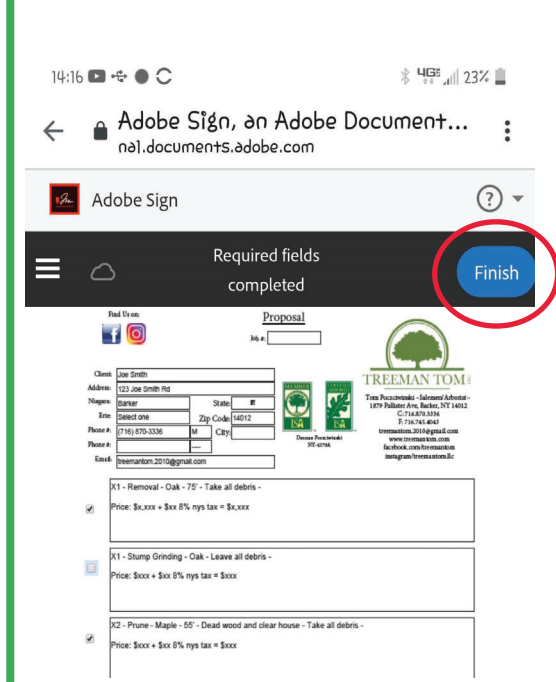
14:16

4G 23%

Adobe Sign, an Adobe Document...
na1.documents.adobe.com

Adobe Sign

?

Required fields completed

Finish

Find Us on:

Proposal

Job #:

Client: Joe Smith
Address: 123 Joe Smith Rd
Niagara: Barker State: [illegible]
Erie: Select one Zip Code: 14012
Phone #: (716) 870-3336 M City:
Phone #:
Email: treemantom.2010@gmail.com

Damian Poczatwinski
NY-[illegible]

TREEMAN TOM
Tom Poczatwinski ~Salesmen/Arborist~
1879 Pallister Ave, Barker, NY 14012
C: 716.870.3336
F: 716.745.4043
treemantom.2010@gmail.com
www.treemantom.com
facebook.com/treemantom
instagram/treemantomllc

X1 - Removal - Oak - 75' - Take all debris -

Price: $x,xxx + $xx 8% nys tax = $x,xxx

X1 - Stump Grinding - Oak - Leave all debris -

Price: $xxx + $xx 8% nys tax = $xxx

X2 - Prune - Maple - 55' - Dead wood and clear house - Take all debris -

Price: $xxx + $xx 8% nys tax = $xxx